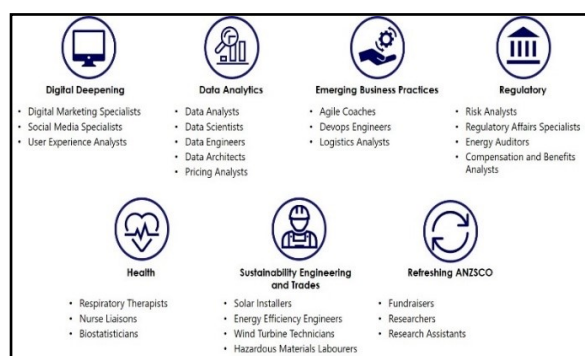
Digital Deepening
- Digital Marketing Specialists
- Social Media Specialists
- User Experience Analysts

Data Analytics
- Data Analysts
- Data Scientists
- Data Engineers
- Data Architects
- Pricing Analysts

Emerging Business Practices
- Agile Coaches
- Devops Engineers
- Logistics Analysts

Regulatory
- Risk Analysts
- Regulatory Affairs Specialists
- Energy Auditors
- Compensation and Benefits Analysts

Health
- Respiratory Therapists
- Nurse Liaisons
- Biostatisticians

Sustainability Engineering and Trades
- Solar Installers
- Energy Efficiency Engineers
- Wind Turbine Technicians
- Hazardous Materials Labourers

Refreshing ANZSCO
- Fundraisers
- Researchers
- Research Assistants